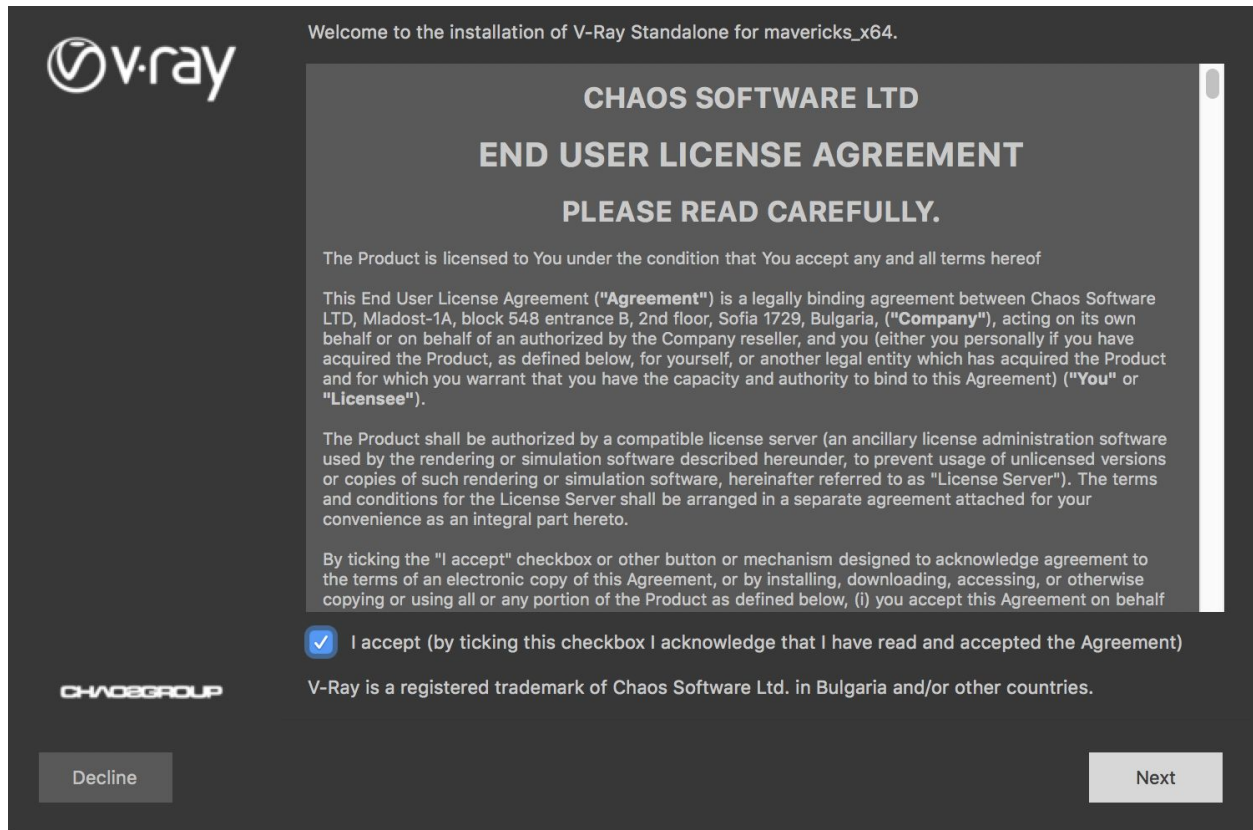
v·ray

Welcome to the installation of V-Ray Standalone for mavericks_x64.

CHAOS SOFTWARE LTD

END USER LICENSE AGREEMENT

PLEASE READ CAREFULLY.

The Product is licensed to You under the condition that You accept any and all terms hereof

This End User License Agreement (**"Agreement"**) is a legally binding agreement between Chaos Software LTD, Mladost-1A, block 548 entrance B, 2nd floor, Sofia 1729, Bulgaria, (**"Company"**), acting on its own behalf or on behalf of an authorized by the Company reseller, and you (either you personally if you have acquired the Product, as defined below, for yourself, or another legal entity which has acquired the Product and for which you warrant that you have the capacity and authority to bind to this Agreement) (**"You"** or **"Licensee"**).

The Product shall be authorized by a compatible license server (an ancillary license administration software used by the rendering or simulation software described hereunder, to prevent usage of unlicensed versions or copies of such rendering or simulation software, hereinafter referred to as "License Server"). The terms and conditions for the License Server shall be arranged in a separate agreement attached for your convenience as an integral part hereto.

By ticking the "I accept" checkbox or other button or mechanism designed to acknowledge agreement to the terms of an electronic copy of this Agreement, or by installing, downloading, accessing, or otherwise copying or using all or any portion of the Product as defined below, (i) you accept this Agreement on behalf

I accept (by ticking this checkbox I acknowledge that I have read and accepted the Agreement)

CHAOSGROUP

V-Ray is a registered trademark of Chaos Software Ltd. in Bulgaria and/or other countries.

Decline

Next